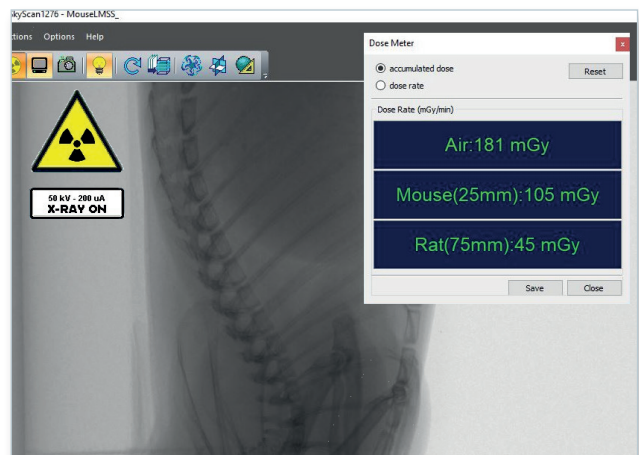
kyScan1276 - MouseLMSS_

ctions Options Help

50 kV - 200 uA
X-RAY ON

Dose Meter

accumulated dose
dose rate

Reset

Dose Rate (mGy/min)

Air:181 mGy

Mouse(25mm):105 mGy

Rat(75mm):45 mGy

Save

Close